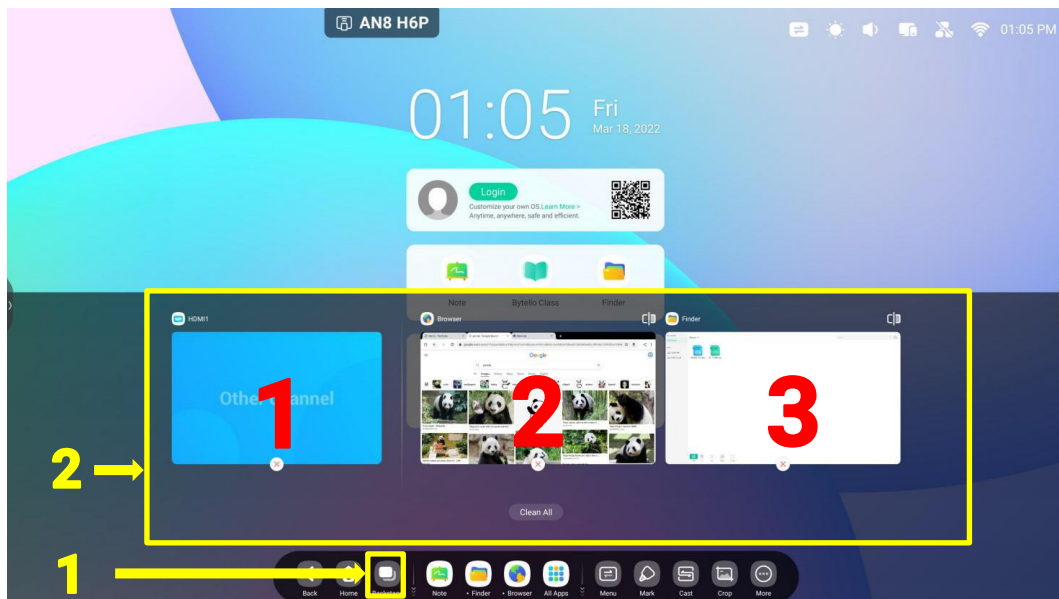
AN8 H6P

01:05 PM

01:05 Fri Mar 18, 2022

Login
Customize your own OS.Learn More >
Anytime, anywhere, safe and efficient.

Note Bytello Class Finder

HDMI1
Other Channel
1

Browser
Google
2

Finder
3

2

Clean All

1

Back Home Recents Note Finder Browser All Apps Menu Mark Cast Crop More